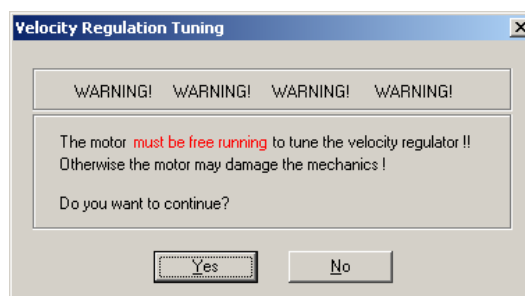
Velocity Regulation Tuning

WARNING! WARNING! WARNING! WARNING!

The motor must be free running to tune the velocity regulator !!
Otherwise the motor may damage the mechanics !

Do you want to continue?

Yes No